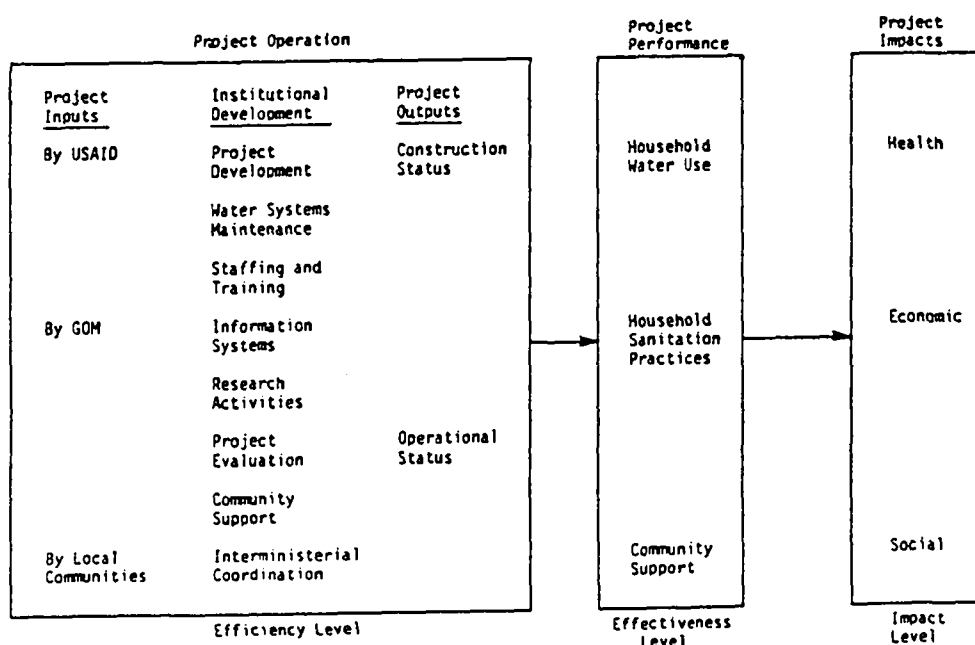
Project Operation

Project Inputs

By USAID

By GOM

By Local Communities

Institutional Development

Project Development

Water Systems Maintenance

Staffing and Training

Information Systems

Research Activities

Project Evaluation

Community Support

Interministerial Coordination

Project Outputs

Construction Status

Operational Status

Efficiency Level

Project Performance

Household Water Use

Household Sanitation Practices

Community Support

Effectiveness Level

Project Impacts

Health

Economic

Social

Impact Level